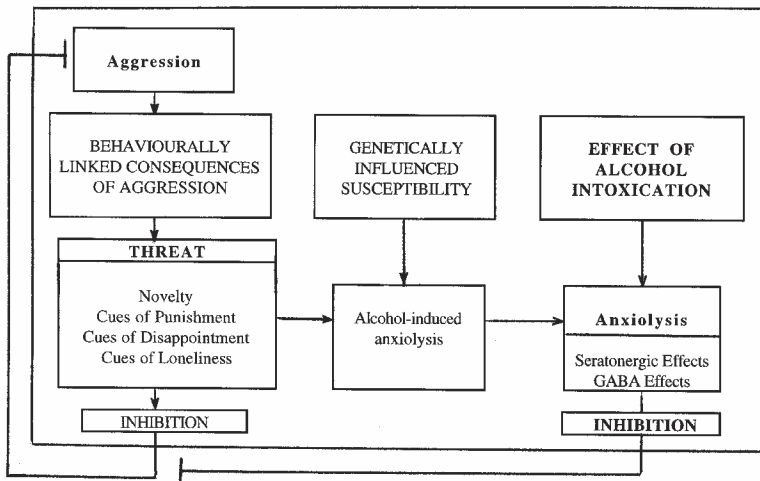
Aggression

BEHAVIOURALLY LINKED CONSEQUENCES OF AGGRESSION

GENETICALLY INFLUENCED SUSCEPTIBILITY

EFFECT OF ALCOHOL INTOXICATION

THREAT

Novelty
Cues of Punishment
Cues of Disappointment
Cues of Loneliness

Alcohol-induced anxiolysis

Anxiolysis

Seratonergic Effects
GABA Effects

INHIBITION

INHIBITION